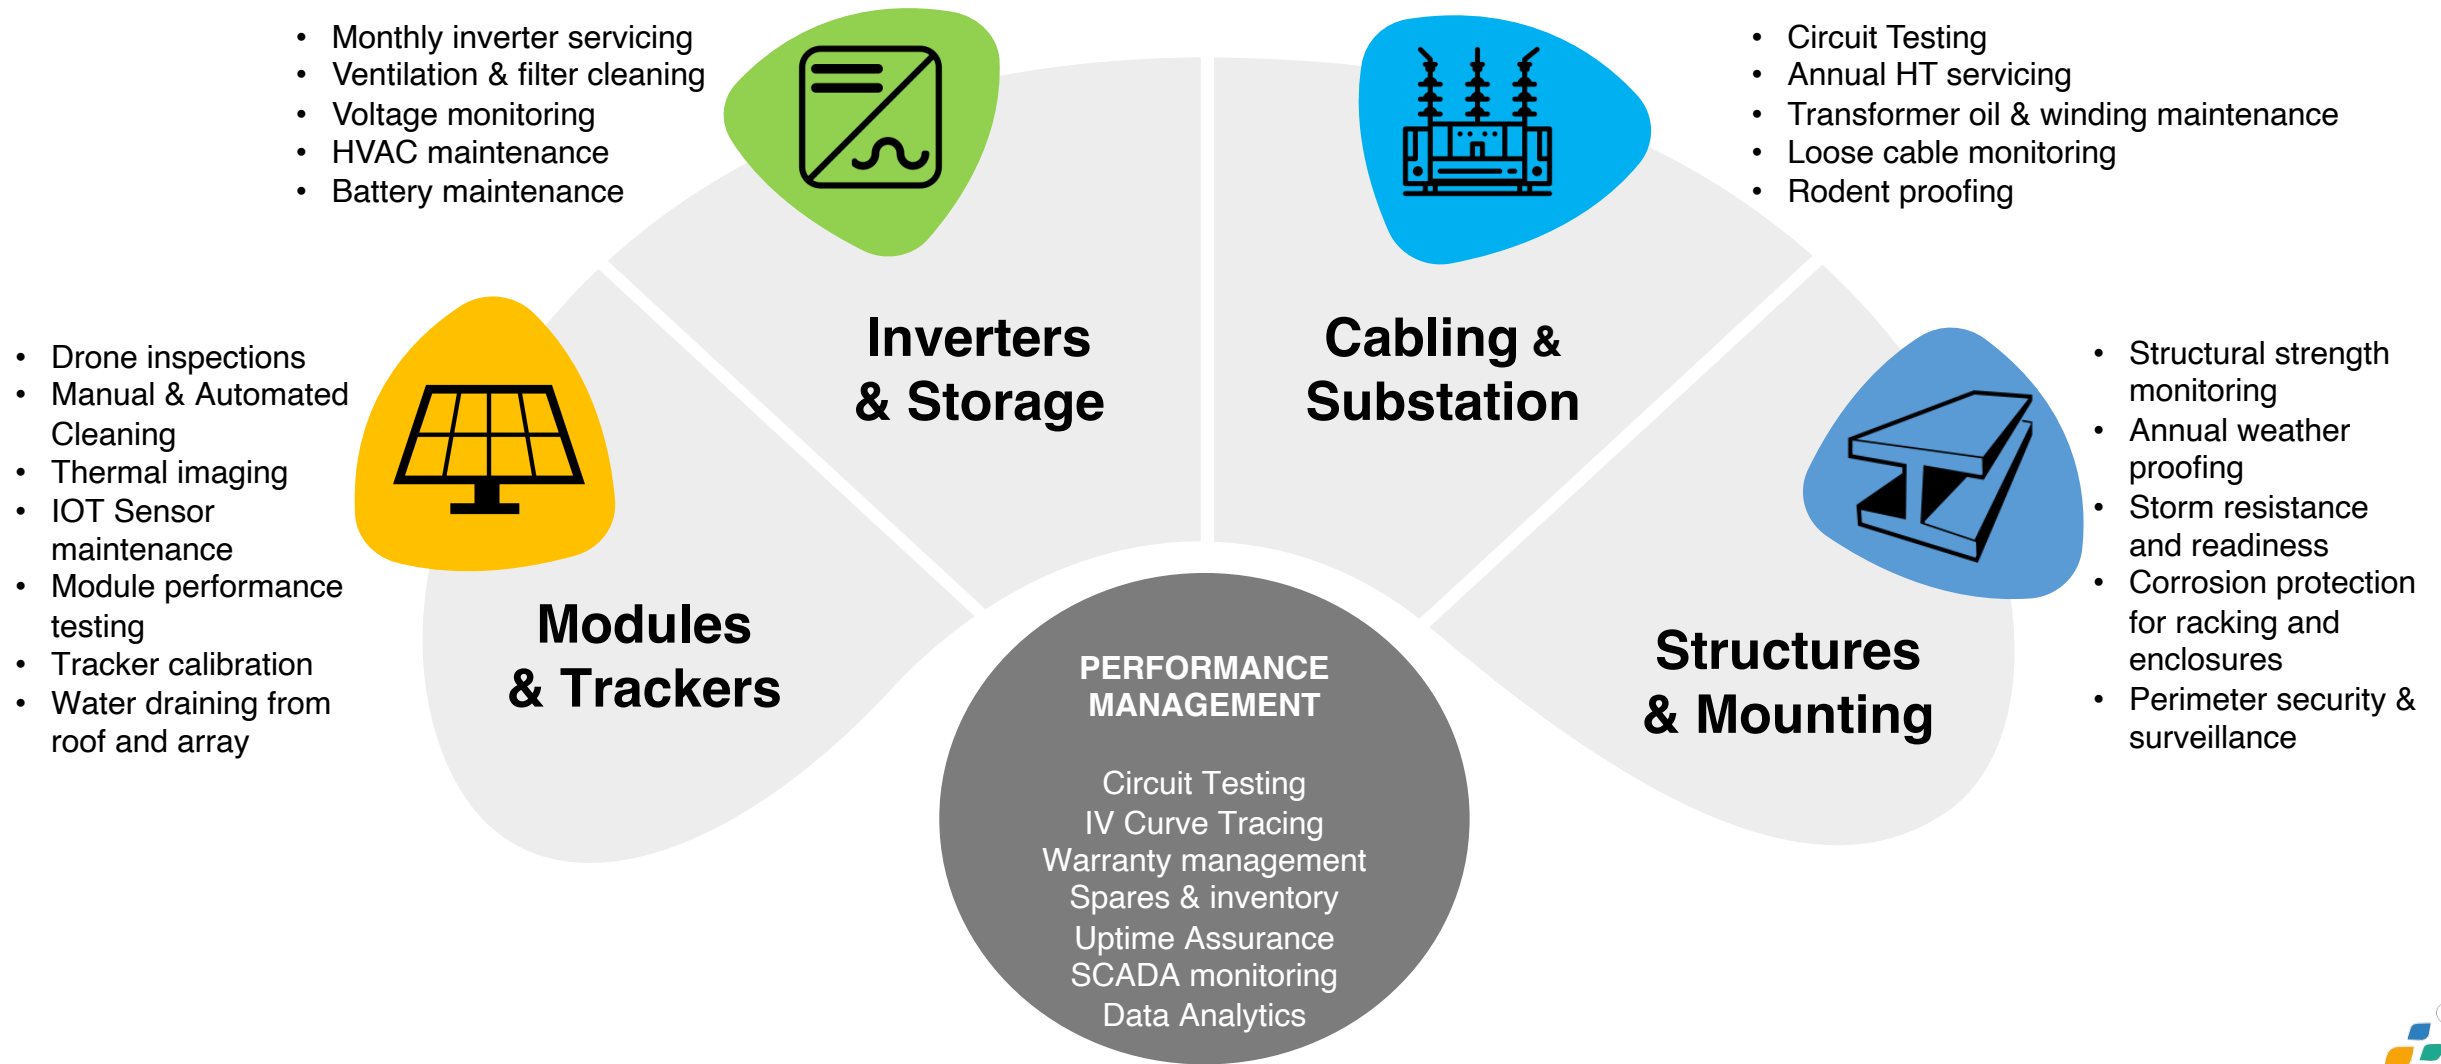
- Monthly inverter servicing
- Ventilation & filter cleaning
- Voltage monitoring
- HVAC maintenance
- Battery maintenance

- Circuit Testing
- Annual HT servicing
- Transformer oil & winding maintenance
- Loose cable monitoring
- Rodent proofing

- Drone inspections
- Manual & Automated Cleaning
- Thermal imaging
- IOT Sensor maintenance
- Module performance testing
- Tracker calibration
- Water draining from roof and array

Inverters & Storage

Cabling & Substation

Modules & Trackers

Structures & Mounting

- Structural strength monitoring
- Annual weather proofing
- Storm resistance and readiness
- Corrosion protection for racking and enclosures
- Perimeter security & surveillance

PERFORMANCE MANAGEMENT

Circuit Testing
IV Curve Tracing
Warranty management
Spares & inventory
Uptime Assurance
SCADA monitoring
Data Analytics